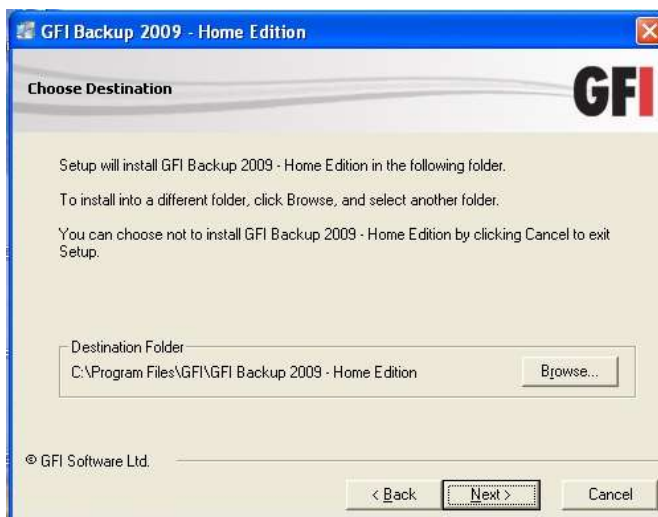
GFI Backup 2009 - Home Edition

Choose Destination

GFI

Setup will install GFI Backup 2009 - Home Edition in the following folder.

To install into a different folder, click Browse, and select another folder.

You can choose not to install GFI Backup 2009 - Home Edition by clicking Cancel to exit Setup.

Destination Folder
C:\Program Files\GFI\GFI Backup 2009 - Home Edition

Browse...

© GFI Software Ltd.

< Back
Next >
Cancel